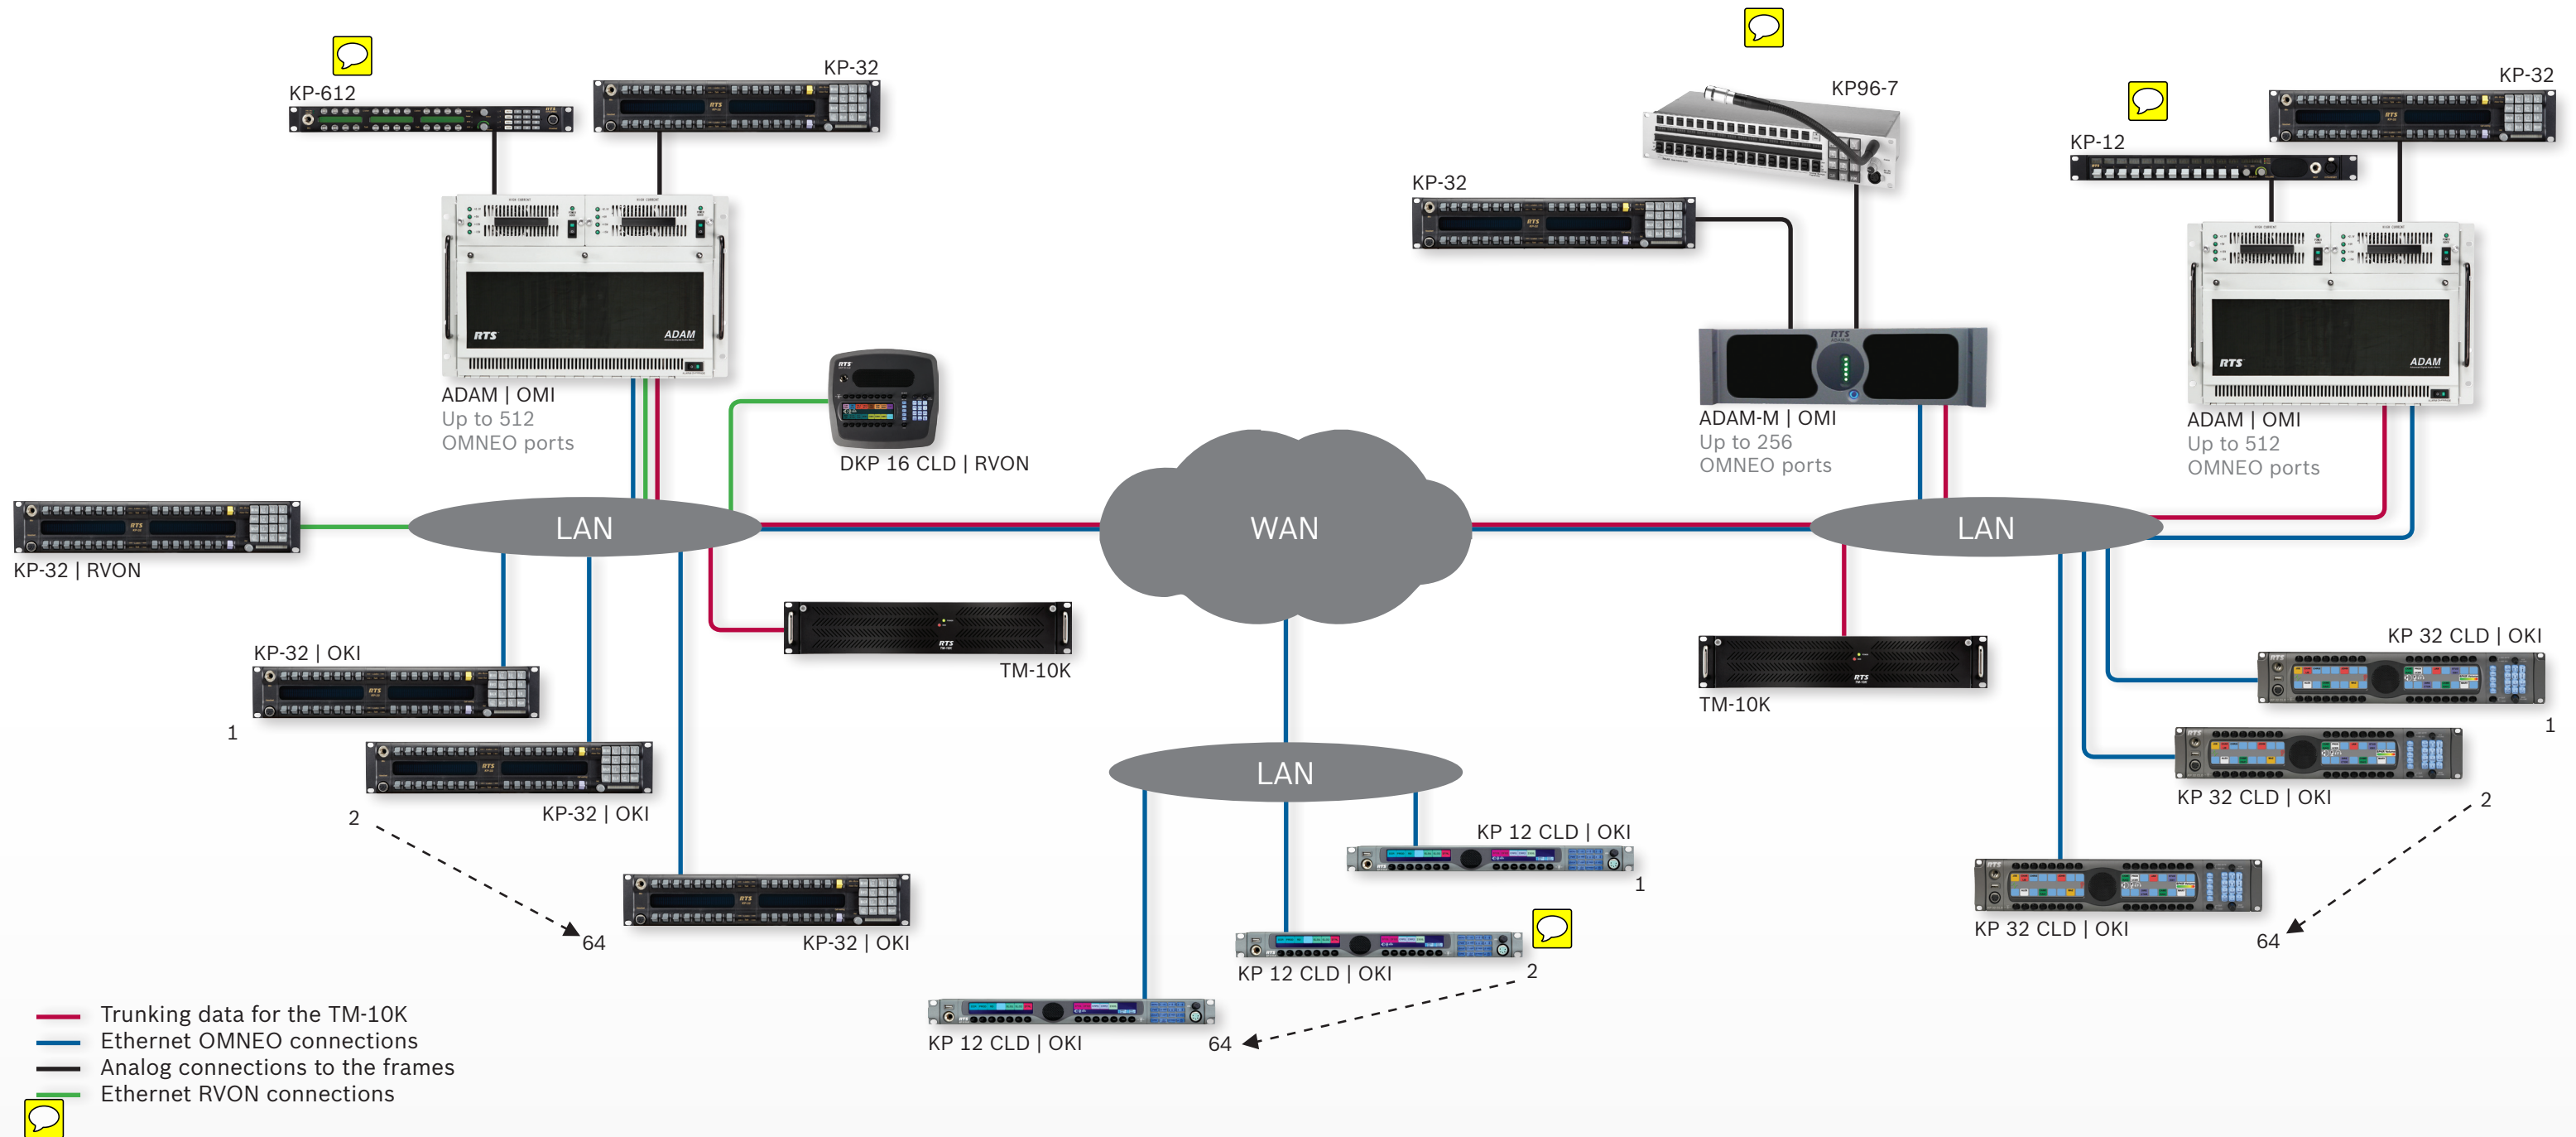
KP-612

KP-32

ADAM | OMI
Up to 512
OMNEO ports

DKP 16 CLD | RVON

KP-32 | RVON

LAN

KP-32 | OKI

1

KP-32 | OKI

2

64

KP-32 | OKI

TM-10K

WAN

LAN

KP 12 CLD | OKI

1

KP 12 CLD | OKI

2

KP 12 CLD | OKI

64

KP96-7

KP-32

ADAM-M | OMI
Up to 256
OMNEO ports

KP-12

KP-32

ADAM | OMI
Up to 512
OMNEO ports

LAN

TM-10K

KP 32 CLD | OKI

1

KP 32 CLD | OKI

2

KP 32 CLD | OKI

64

Trunking data for the TM-10K
Ethernet OMNEO connections
Analog connections to the frames
Ethernet RVON connections